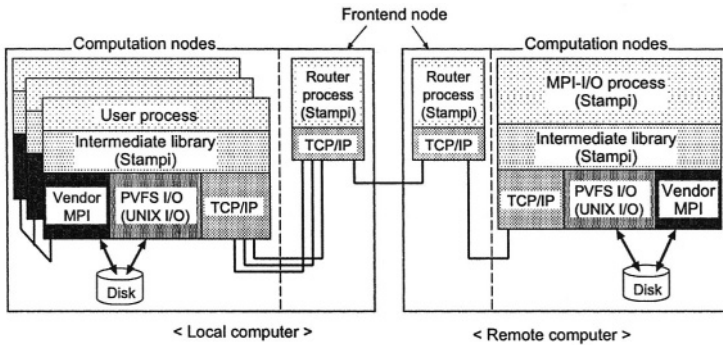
Frontend node

Computation nodes

User process

Intermediate library (Stampi)

Vendor MPI

PVFS I/O (UNIX I/O)

TCP/IP

Disk

Router process (Stampi)

TCP/IP

Router process (Stampi)

TCP/IP

Computation nodes

MPI-I/O process (Stampi)

Intermediate library (Stampi)

TCP/IP

PVFS I/O (UNIX I/O)

Vendor MPI

Disk

< Local computer >

< Remote computer >